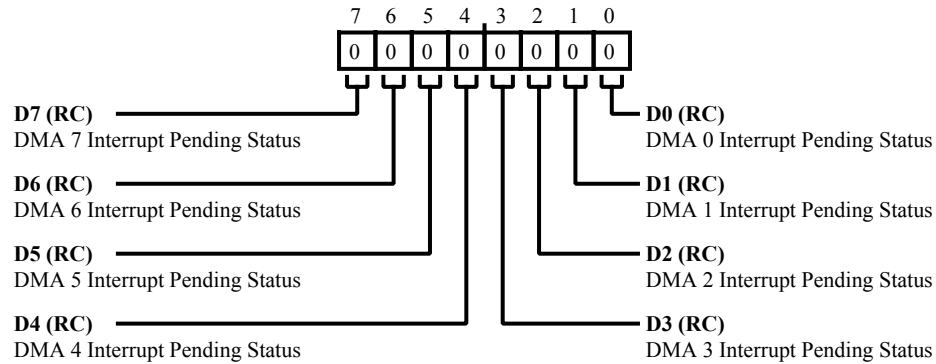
7 6 5 4 3 2 1 0

| 0 | 0 | 0 | 0 | 0 | 0 | 0 | 0 |
|---|---|---|---|---|---|---|---|

**D7 (RC)**
DMA 7 Interrupt Pending Status

**D6 (RC)**
DMA 6 Interrupt Pending Status

**D5 (RC)**
DMA 5 Interrupt Pending Status

**D4 (RC)**
DMA 4 Interrupt Pending Status

**D0 (RC)**
DMA 0 Interrupt Pending Status

**D1 (RC)**
DMA 1 Interrupt Pending Status

**D2 (RC)**
DMA 2 Interrupt Pending Status

**D3 (RC)**
DMA 3 Interrupt Pending Status